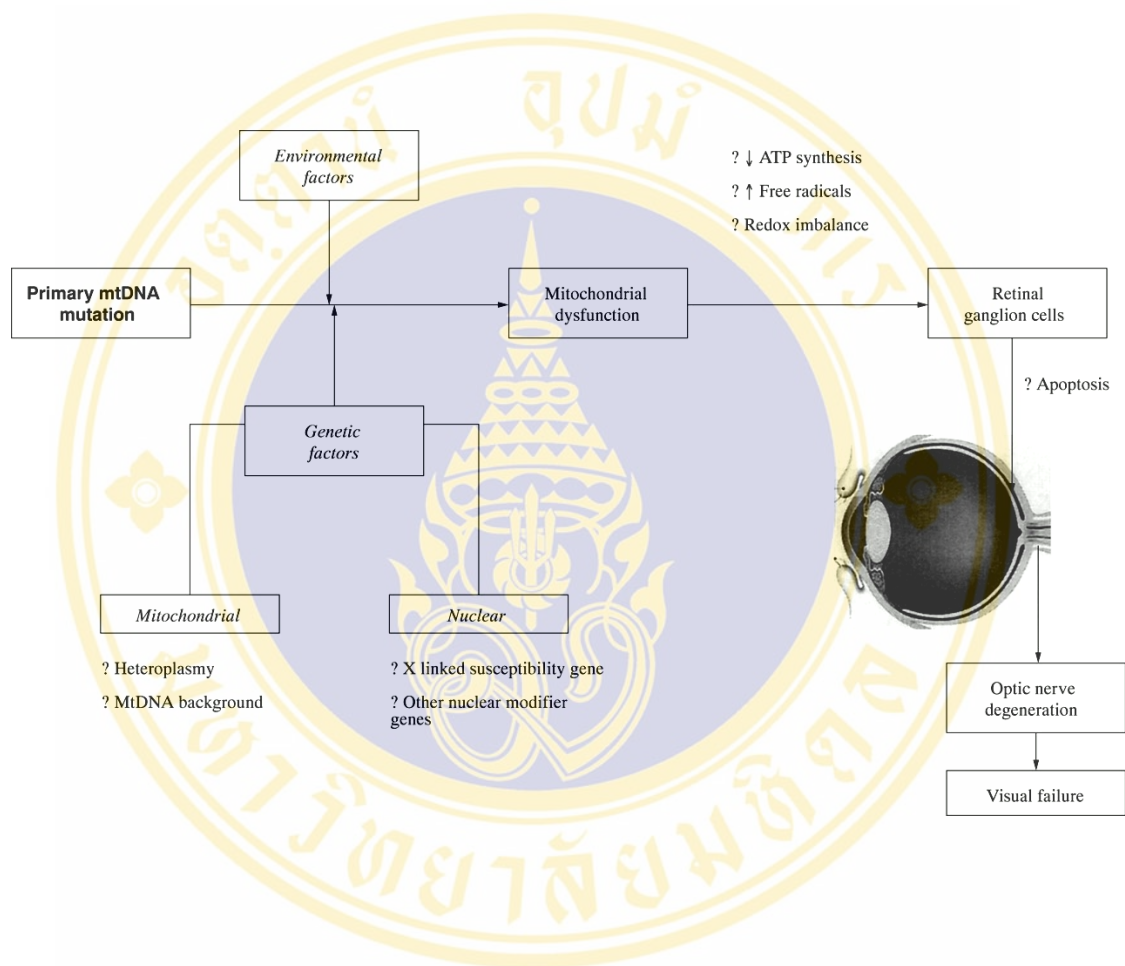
Environmental factors

? ↓ ATP synthesis

? ↑ Free radicals

? Redox imbalance

Primary mtDNA mutation

Mitochondrial dysfunction

Retinal ganglion cells

? Apoptosis

Genetic factors

Mitochondrial

Nuclear

? Heteroplasmy

? MtDNA background

? X linked susceptibility gene

? Other nuclear modifier genes

Optic nerve degeneration

Visual failure